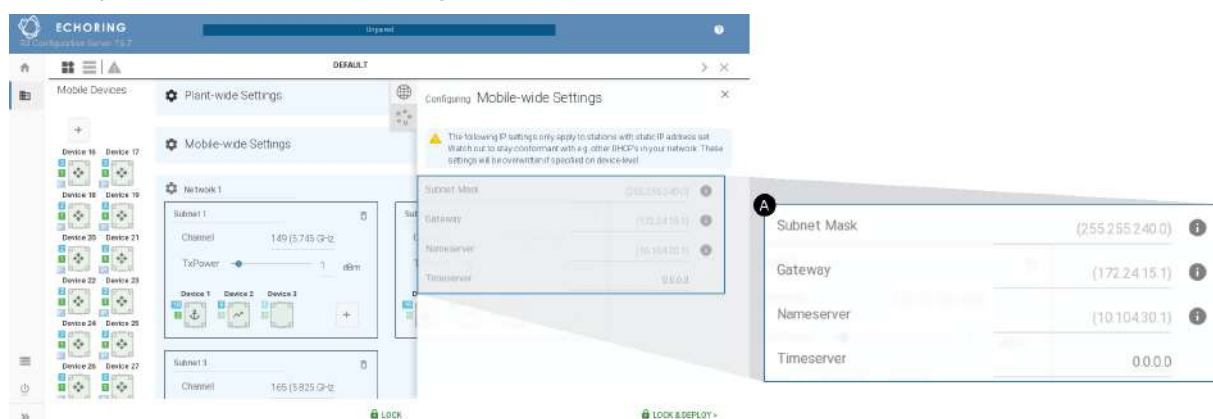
ECHORING

Unsaved

DEFAULT

Mobile Devices

+

Device 16 Device 17

Device 18 Device 19

Device 20 Device 21

Device 22 Device 23

Device 24 Device 25

Device 26 Device 27

Plant-wide Settings

Mobile-wide Settings

Network 1

Subnet 1

Channel 149 (5.745 GHz

TxPower 1 dBm

Device 1 Device 2 Device 3

+

Subnet 3

Channel 165 (5.825 GHz

Configuring Mobile-wide Settings

The following IP settings only apply to stations with static IP address set. Watch out to stay conformant with e.g. other DHCP's in your network. These settings will be overwritten if specified on device-level.

Subnet Mask (255.255.240.0)

Gateway (172.24.15.1)

Nameserver (10.104.30.1)

Timeserver 0.0.0.0

A

Subnet Mask (255.255.240.0)

Gateway (172.24.15.1)

Nameserver (10.104.30.1)

Timeserver 0.0.0.0

LOCK

LOCK & DEPLOY >